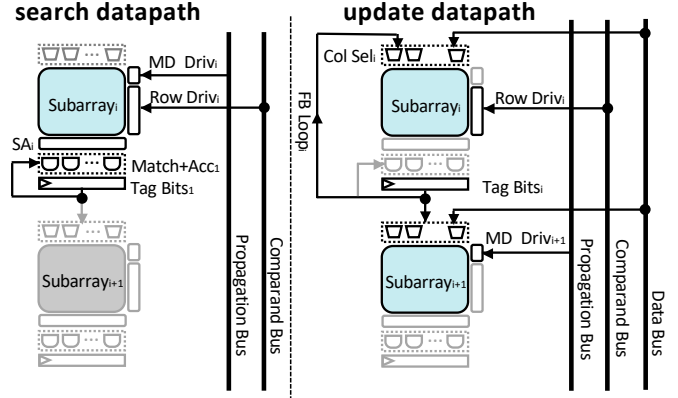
search datapath

MD Driv$_i$

Subarray$_i$

Row Driv$_i$

SA$_i$

Match+Acc$_1$

Tag Bits$_1$

Subarray$_{i+1}$

Propagation Bus

Comparand Bus

update datapath

Col Sel$_i$

FB Loop$_i$

Subarray$_i$

Row Driv$_i$

Tag Bits$_i$

MD Driv$_{i+1}$

Subarray$_{i+1}$

Propagation Bus

Comparand Bus

Data Bus